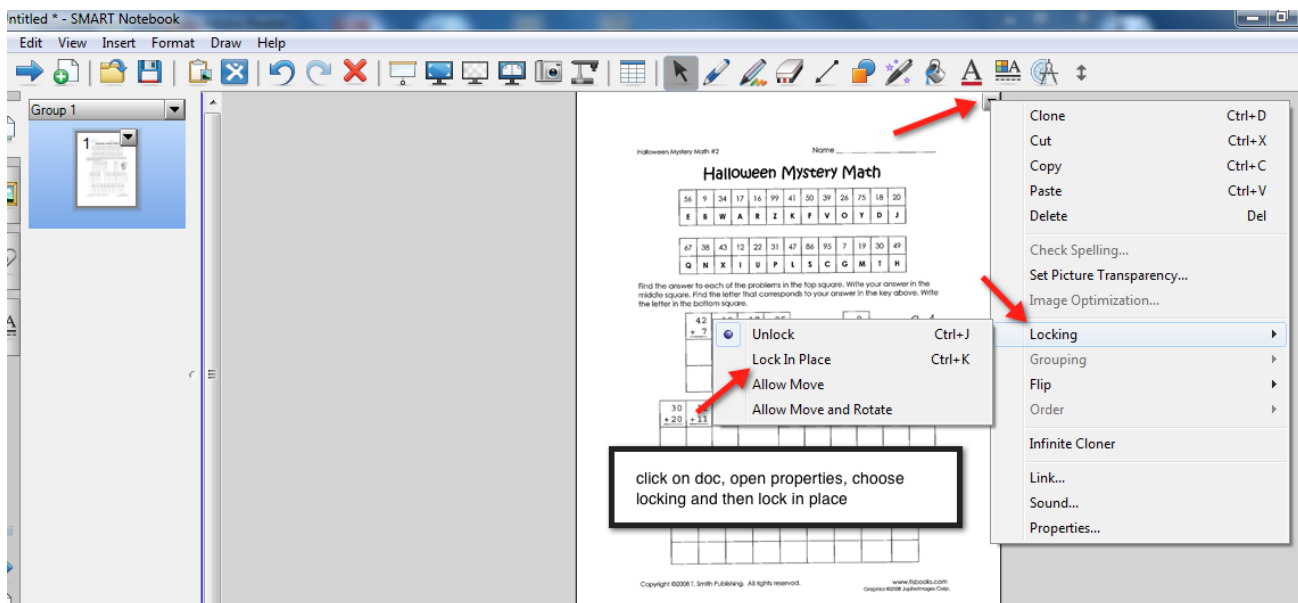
ntitled * - SMART Notebook

Edit View Insert Format Draw Help

Group 1

1

Halloween Mystery Math #2 Name

Halloween Mystery Math

| 56 | 9 | 34 | 17 | 16 | 99 | 41 | 50 | 39 | 26 | 75 | 18 | 20 |
|---|---|---|---|---|---|---|---|---|---|---|---|---|
| E | B | W | A | R | Z | K | F | V | O | Y | D | J |

| 67 | 38 | 43 | 12 | 22 | 31 | 47 | 86 | 95 | 7 | 19 | 30 | 49 |
|---|---|---|---|---|---|---|---|---|---|---|---|---|
| Q | N | X | I | U | P | L | S | C | G | M | T | H |

Find the answer to each of the problems in the top square. Write your answer in the middle square. Find the letter that corresponds to your answer in the key above. Write the letter in the bottom square.

42
+ 7

30
+ 20

+ 11

Unlock Ctrl+J
Lock In Place Ctrl+K
Allow Move
Allow Move and Rotate

click on doc, open properties, choose locking and then lock in place

Clone Ctrl+D
Cut Ctrl+X
Copy Ctrl+C
Paste Ctrl+V
Delete Del
Check Spelling...
Set Picture Transparency...
Image Optimization...
Locking
Grouping
Flip
Order
Infinite Cloner
Link...
Sound...
Properties...

Copyright ©2008 T. Smith Publishing. All rights reserved.

www.tsbooks.com
Graphics ©2008 JupiterImages Corp.